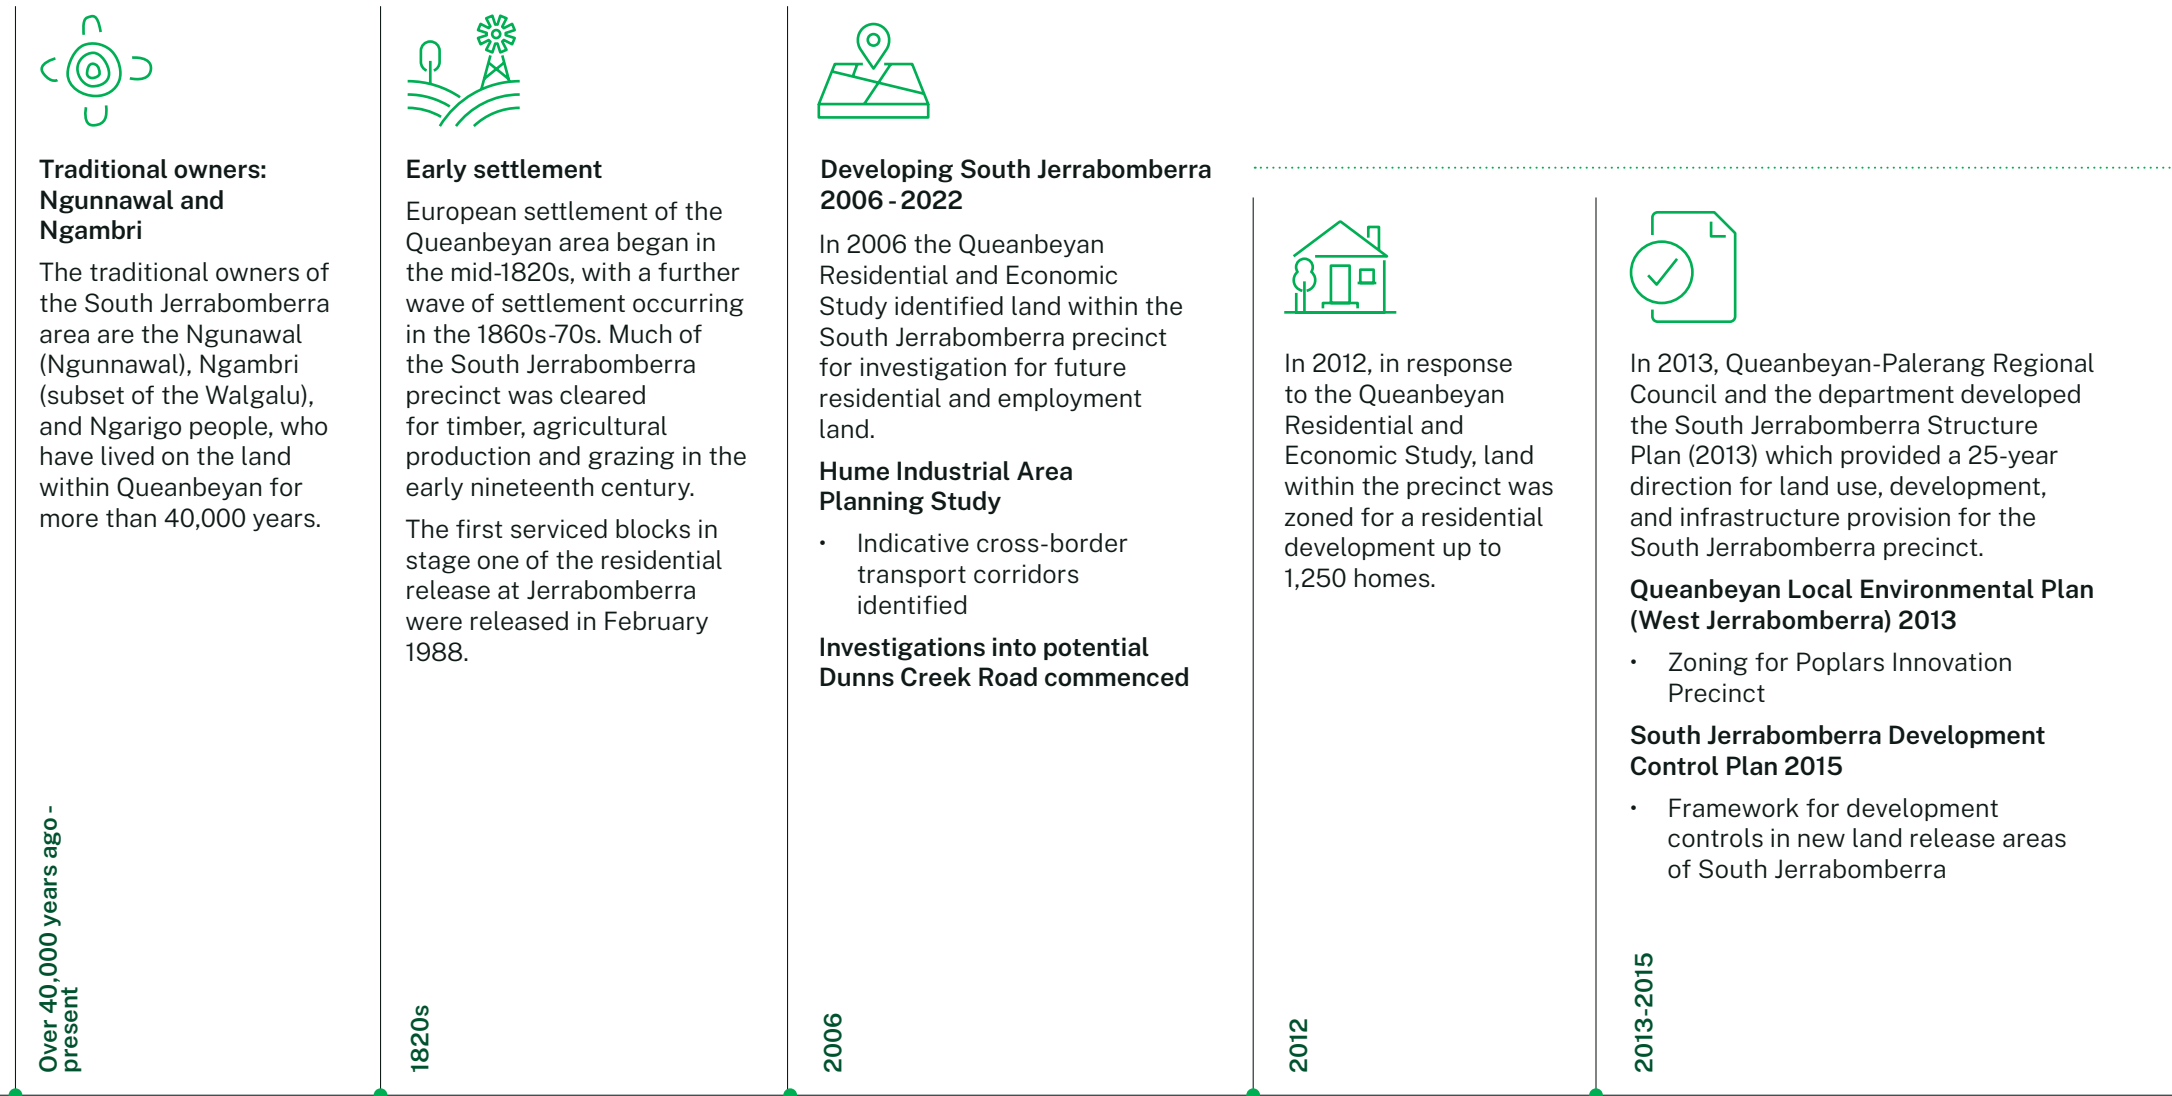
Traditional owners: Ngunnawal and Ngambri

The traditional owners of the South Jerrabomberra area are the Ngunawal (Ngunnawal), Ngambri (subset of the Walgalu), and Ngarigo people, who have lived on the land within Queanbeyan for more than 40,000 years.

Over 40,000 years ago - present

Early settlement

European settlement of the Queanbeyan area began in the mid-1820s, with a further wave of settlement occurring in the 1860s-70s. Much of the South Jerrabomberra precinct was cleared for timber, agricultural production and grazing in the early nineteenth century.

The first serviced blocks in stage one of the residential release at Jerrabomberra were released in February 1988.

1820s

Developing South Jerrabomberra 2006 - 2022

In 2006 the Queanbeyan Residential and Economic Study identified land within the South Jerrabomberra precinct for investigation for future residential and employment land.

Hume Industrial Area Planning Study

• Indicative cross-border transport corridors identified

Investigations into potential Dunns Creek Road commenced

2006

In 2012, in response to the Queanbeyan Residential and Economic Study, land within the precinct was zoned for a residential development up to 1,250 homes.

2012

In 2013, Queanbeyan-Palerang Regional Council and the department developed the South Jerrabomberra Structure Plan (2013) which provided a 25-year direction for land use, development, and infrastructure provision for the South Jerrabomberra precinct.

Queanbeyan Local Environmental Plan (West Jerrabomberra) 2013

• Zoning for Poplars Innovation Precinct

South Jerrabomberra Development Control Plan 2015

• Framework for development controls in new land release areas of South Jerrabomberra

2013-2015